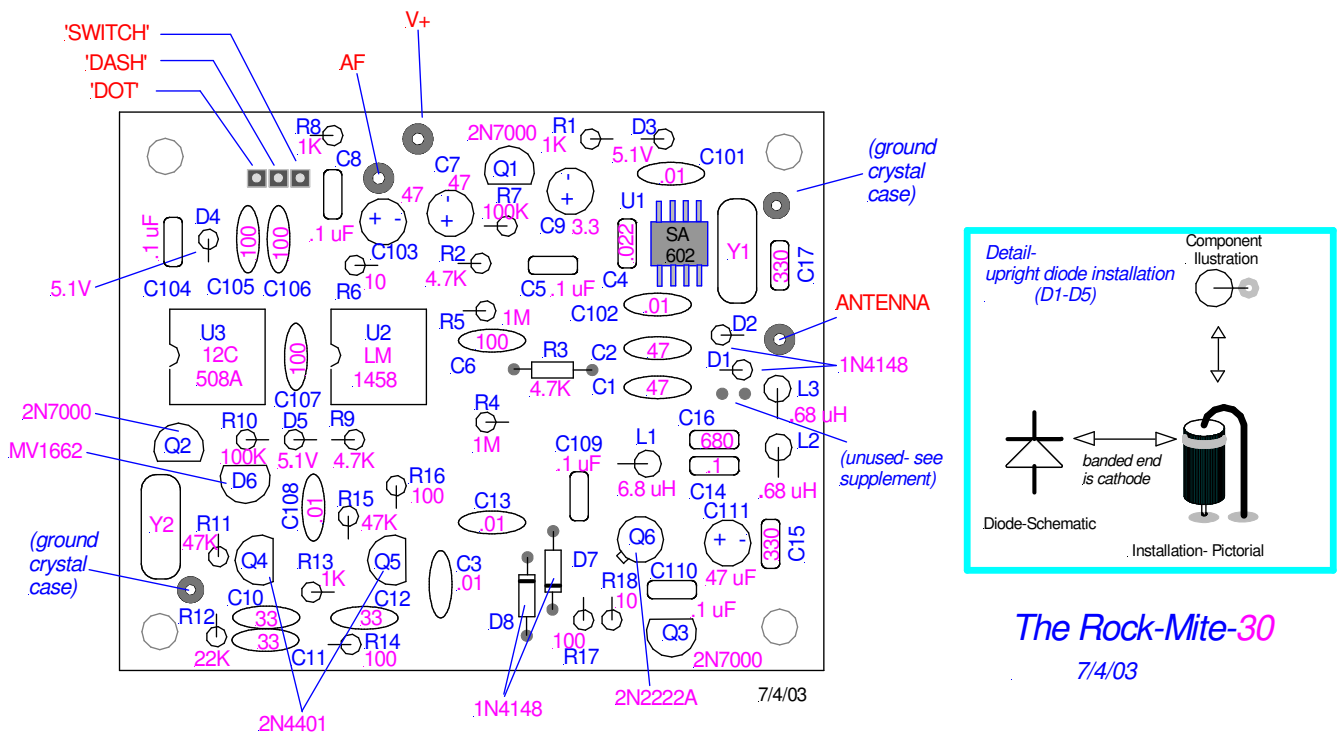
'SWITCH'
'DASH'
'DOT'
AF
V+
R8 1K
C8
C7 47
47
2N7000
Q1
R7 100K
R1 1K
D3 5.1V
C101 .01
C9 3.3
U1
SA 602
Y1
(ground crystal case)
D4
.1 uF
100
100
.1 uF
C103
R2 4.7K
.022
C4
330
C17
5.1V
C104
C105
C106
R6 10
C5 .1 uF
C102 .01
R5 1M
ANTENNA
D2
U3 12C 508A
100
U2 LM 1458
100
C6
R3 4.7K
C2 47
C1 47
D1
1N4148
L3 .68 uH
C107
2N7000
R10 100K
D5 5.1V
R9 4.7K
R4 1M
C16 680
Q2
MV1662
D6
C109 .1 uF
L1 6.8 uH
.1
C14
L2 .68 uH
(unused- see supplement)
R16 100
C108 .01
R15 47K
C13 .01
Y2
R11 47K
Q4
Q5
D7
Q6
C111 47 uF
330
C15
(ground crystal case)
R13 1K
C3 .01
R18 10
C110 .1 uF
R12 22K
C10 33
C12 33
33
C11
R14 100
D8
100
R17
Q3
2N7000
7/4/03
2N4401
1N4148
2N2222A

Detail- upright diode installation (D1-D5)
Component Ilustration
banded end is cathode
Diode-Schematic
Installation- Pictorial

The Rock-Mite-30
7/4/03